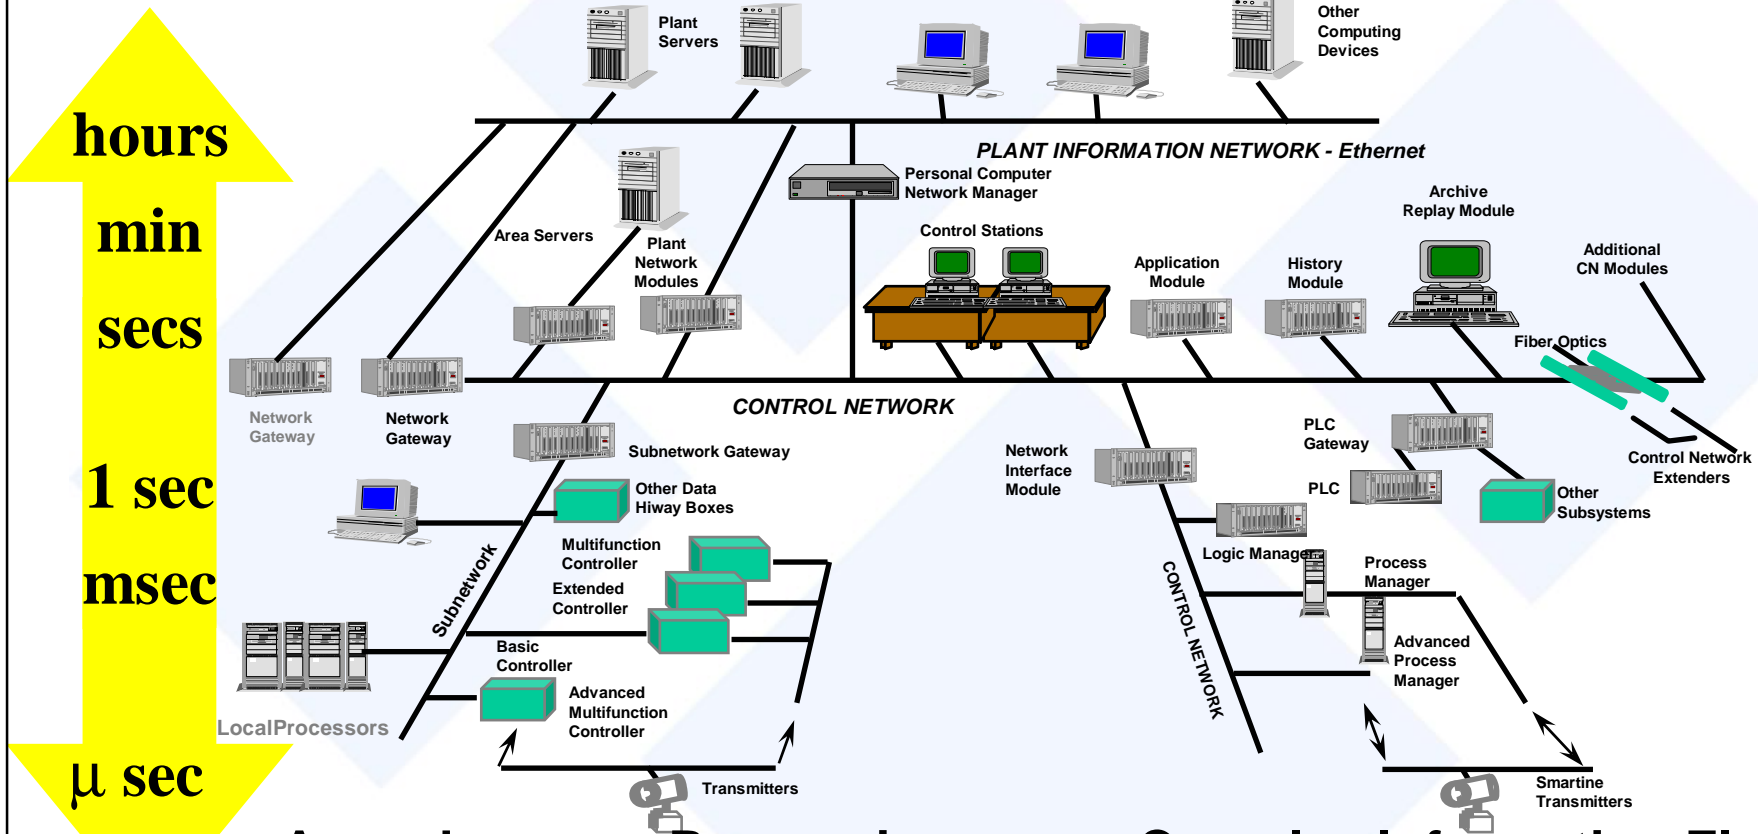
hours

min

secs

1 sec

msec

μ sec

Plant Servers

Other Computing Devices

PLANT INFORMATION NETWORK - Ethernet

Personal Computer Network Manager

Area Servers

Plant Network Modules

Control Stations

Application Module

History Module

Archive Replay Module

Additional CN Modules

Fiber Optics

Network Gateway

Network Gateway

CONTROL NETWORK

Subnetwork Gateway

Network Interface Module

PLC Gateway

Control Network Extenders

Other Data Hiway Boxes

PLC

Other Subsystems

Multifunction Controller

Extended Controller

Logic Manager

Process Manager

Subnetwork

CONTROL NETWORK

Basic Controller

Advanced Process Manager

Advanced Multifunction Controller

LocalProcessors

Transmitters

Smartine Transmitters